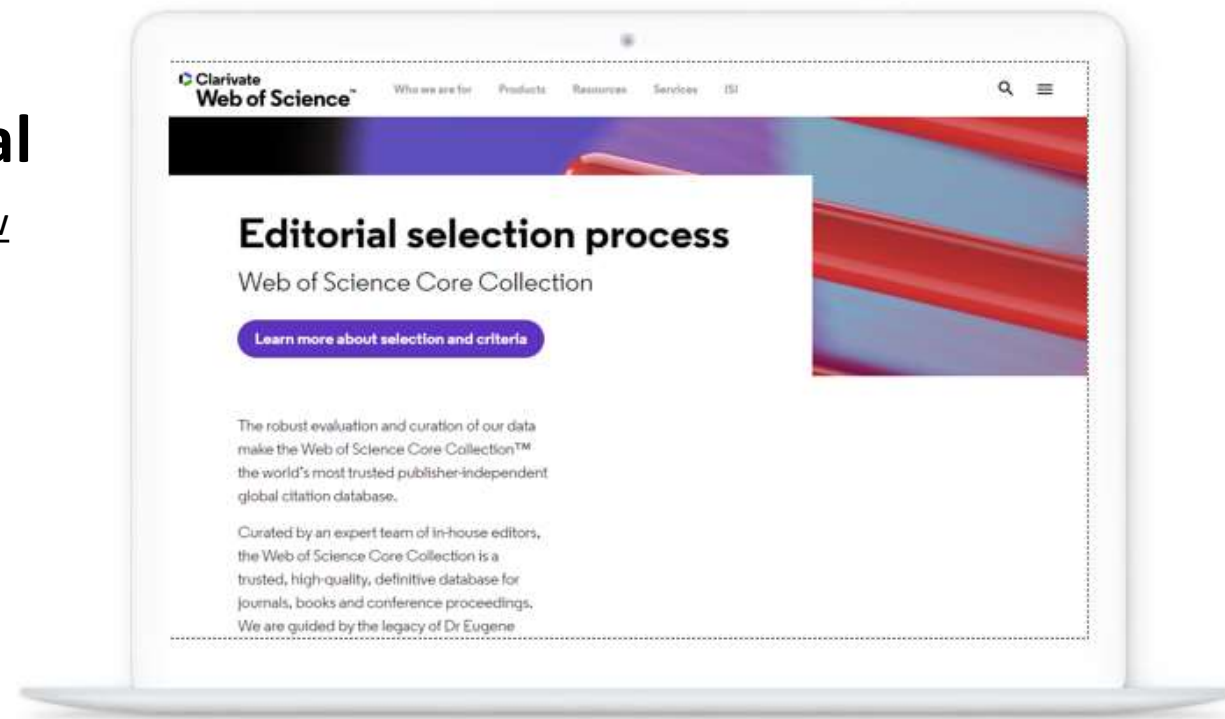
al

v

Clarivate
Web of Science™

Who we are for Products Resources Services ISI

Editorial selection process

Web of Science Core Collection

Learn more about selection and criteria

The robust evaluation and curation of our data make the Web of Science Core Collection™ the world's most trusted publisher-independent global citation database.

Curated by an expert team of in-house editors, the Web of Science Core Collection is a trusted, high-quality, definitive database for journals, books and conference proceedings. We are guided by the legacy of Dr Eugene